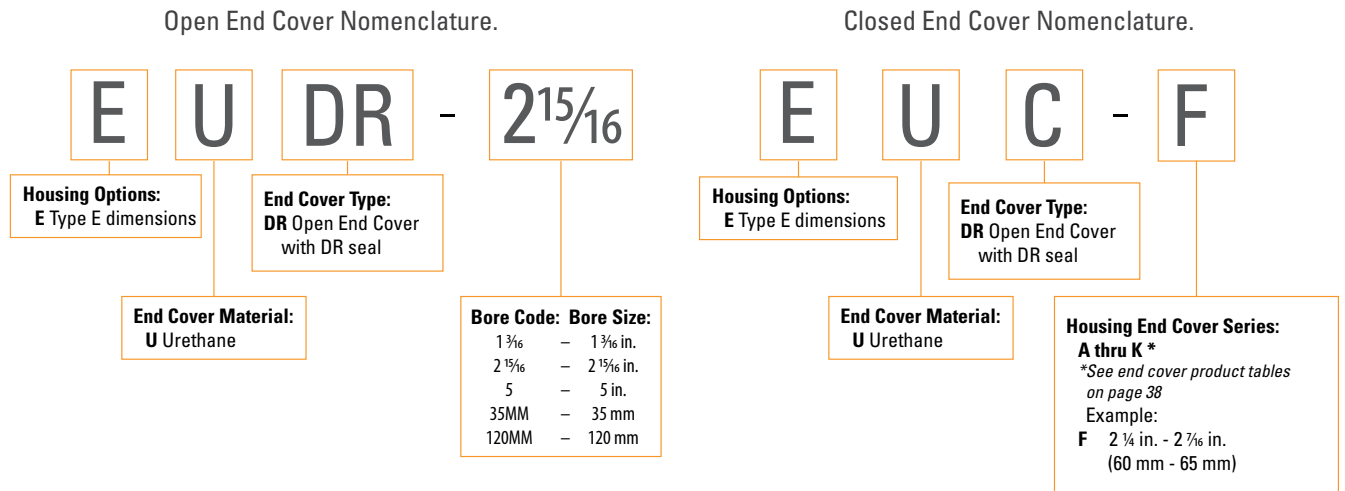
Open End Cover Nomenclature.

E U DR - $2\frac{15}{16}$

**Housing Options:**
**E** Type E dimensions

**End Cover Type:**
**DR** Open End Cover with DR seal

**End Cover Material:**
**U** Urethane

| Bore Code: | | Bore Size: |
|---|---|---|
| $1\frac{3}{16}$ | – | $1\frac{3}{16}$ in. |
| $2\frac{15}{16}$ | – | $2\frac{15}{16}$ in. |
| 5 | – | 5 in. |
| 35MM | – | 35 mm |
| 120MM | – | 120 mm |

Closed End Cover Nomenclature.

E U C - F

**Housing Options:**
**E** Type E dimensions

**End Cover Type:**
**DR** Open End Cover with DR seal

**End Cover Material:**
**U** Urethane

**Housing End Cover Series:**
**A thru K ***
*See end cover product tables on page 38
Example:
**F** $2\frac{1}{4}$ in. - $2\frac{7}{16}$ in. (60 mm - 65 mm)